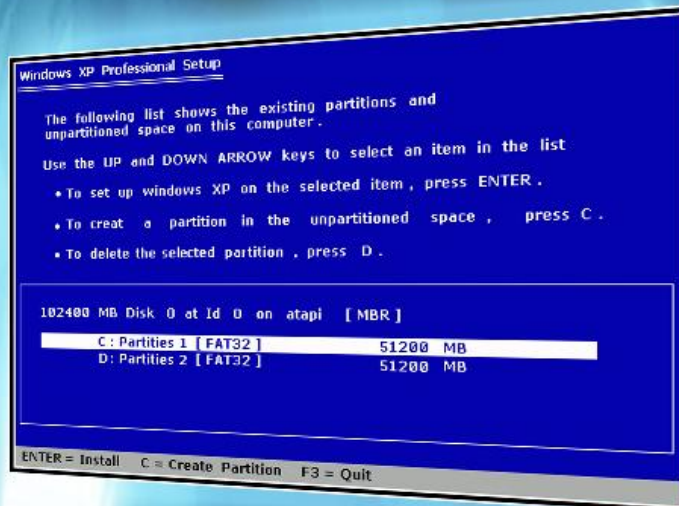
Windows XP Professional Setup

The following list shows the existing partitions and unpartitioned space on this computer.

Use the UP and DOWN ARROW keys to select an item in the list

• To set up windows XP on the selected item, press ENTER.

• To creat a partition in the unpartitioned space, press C.

• To delete the selected partition, press D.

102400 MB Disk 0 at Id 0 on atapi [MBR]

C: Partities 1 [FAT32] 51200 MB
D: Partities 2 [FAT32] 51200 MB

ENTER = Install C = Create Partition F3 = Quit